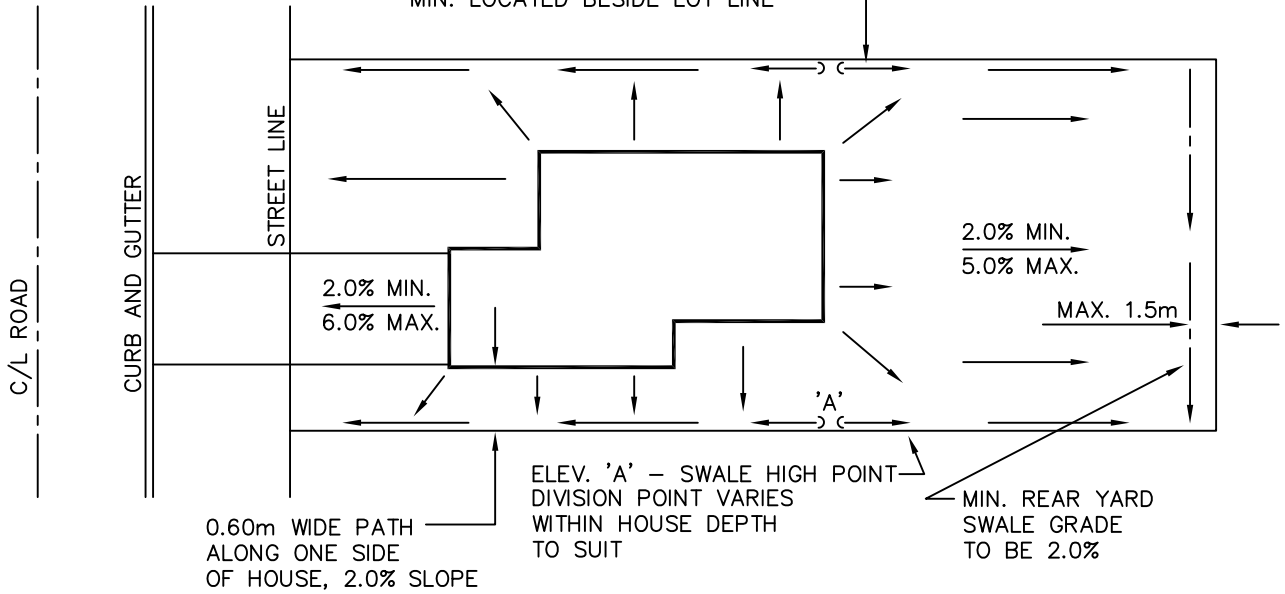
MIN. LOCATED BESIDE LOT LINE

C/L ROAD

CURB AND GUTTER

STREET LINE

2.0% MIN.
6.0% MAX.

2.0% MIN.
5.0% MAX.

MAX. 1.5m

'A'

ELEV. 'A' – SWALE HIGH POINT
DIVISION POINT VARIES
WITHIN HOUSE DEPTH
TO SUIT

MIN. REAR YARD
SWALE GRADE
TO BE 2.0%

0.60m WIDE PATH
ALONG ONE SIDE
OF HOUSE, 2.0% SLOPE